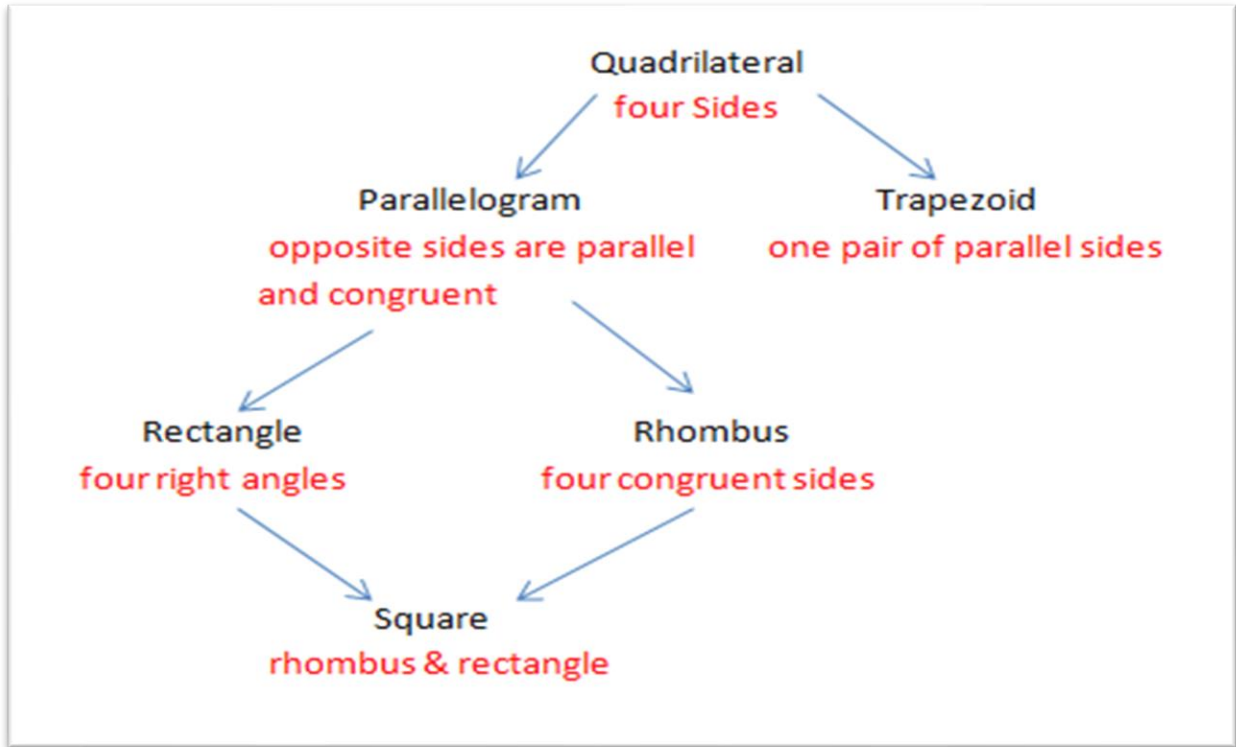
Quadrilateral
four Sides

Parallelogram
opposite sides are parallel and congruent

Trapezoid
one pair of parallel sides

Rectangle
four right angles

Rhombus
four congruent sides

Square
rhombus & rectangle